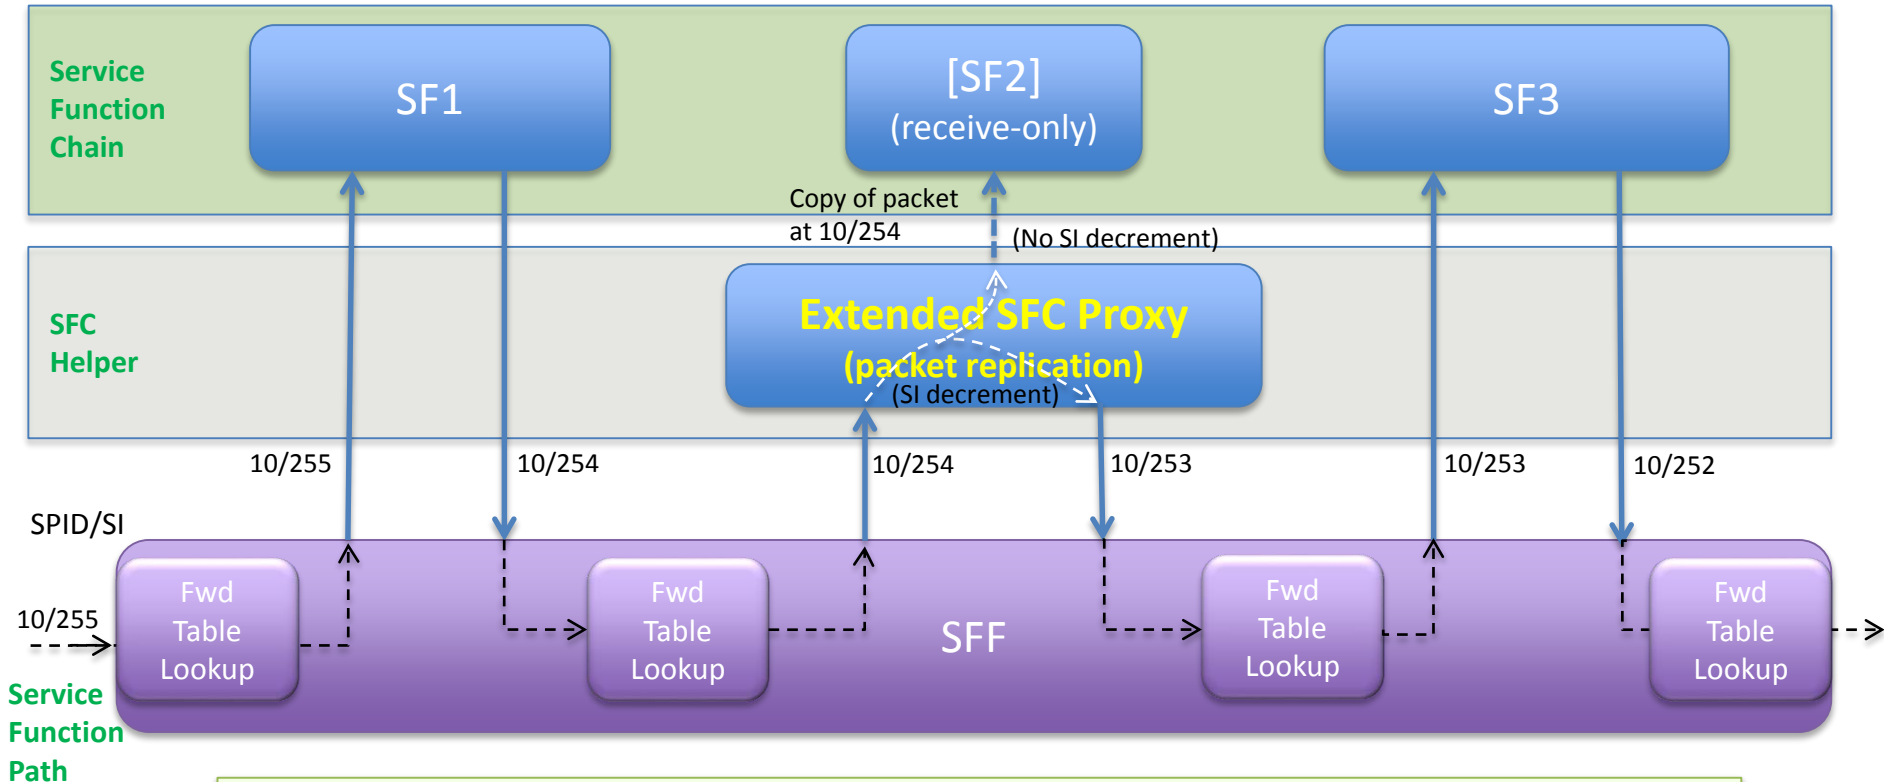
Service Function Chain

SF1

[SF2]
(receive-only)

SF3

Copy of packet at 10/254

(No SI decrement)

SFC Helper

Extended SFC Proxy
(packet replication)

(SI decrement)

10/255

10/254

10/254

10/253

10/253

10/252

SPID/SI

10/255

Fwd Table Lookup

Fwd Table Lookup

SFF

Fwd Table Lookup

Fwd Table Lookup

Service Function Path